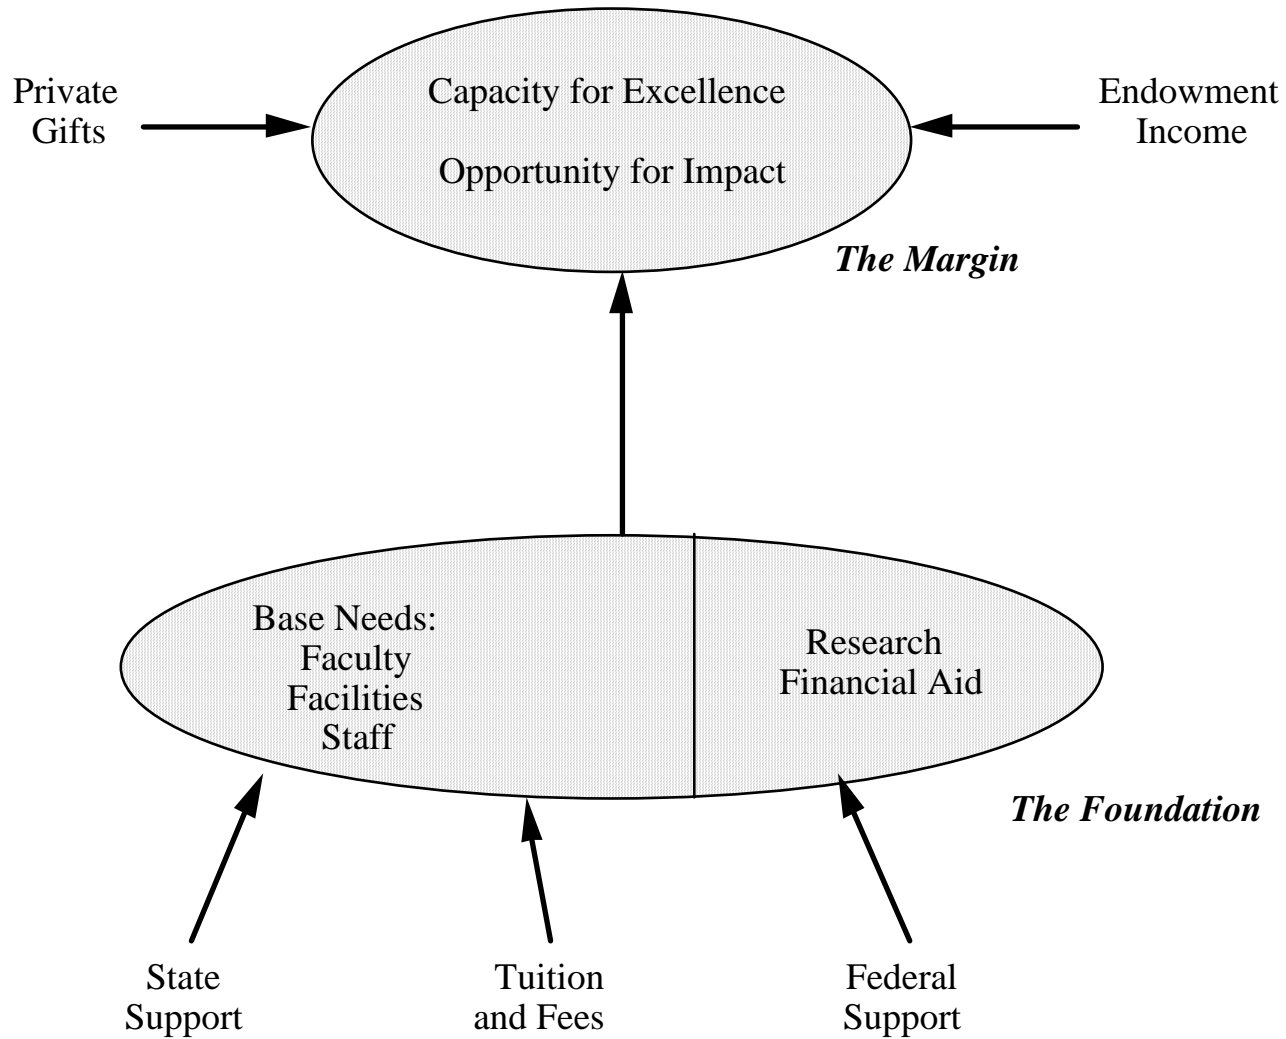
Private Gifts

Capacity for Excellence

Opportunity for Impact

Endowment Income

The Margin

Base Needs:
Faculty
Facilities
Staff

Research
Financial Aid

The Foundation

State Support

Tuition and Fees

Federal Support